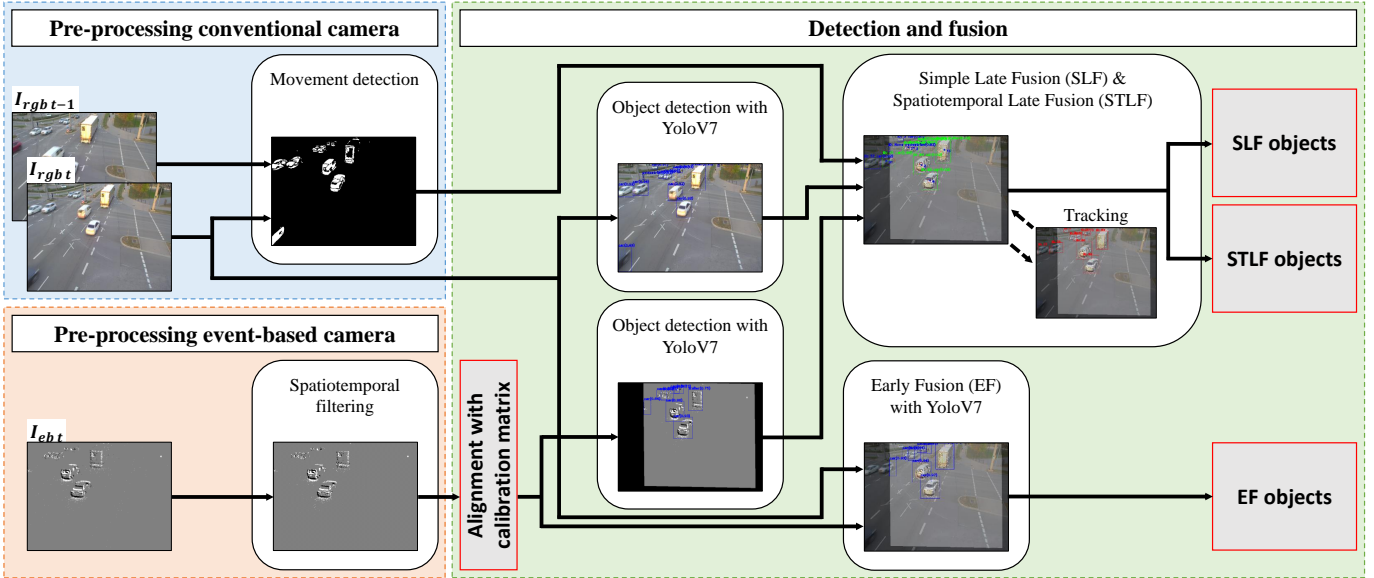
Pre-processing conventional camera

$I_{rgb\,t-1}$

$I_{rgb\,t}$

Movement detection

Pre-processing event-based camera

$I_{eb\,t}$

Spatiotemporal filtering

Alignment with calibration matrix

Detection and fusion

Object detection with YoloV7

Object detection with YoloV7

Simple Late Fusion (SLF) & Spatiotemporal Late Fusion (STLF)

Tracking

Early Fusion (EF) with YoloV7

SLF objects

STLF objects

EF objects